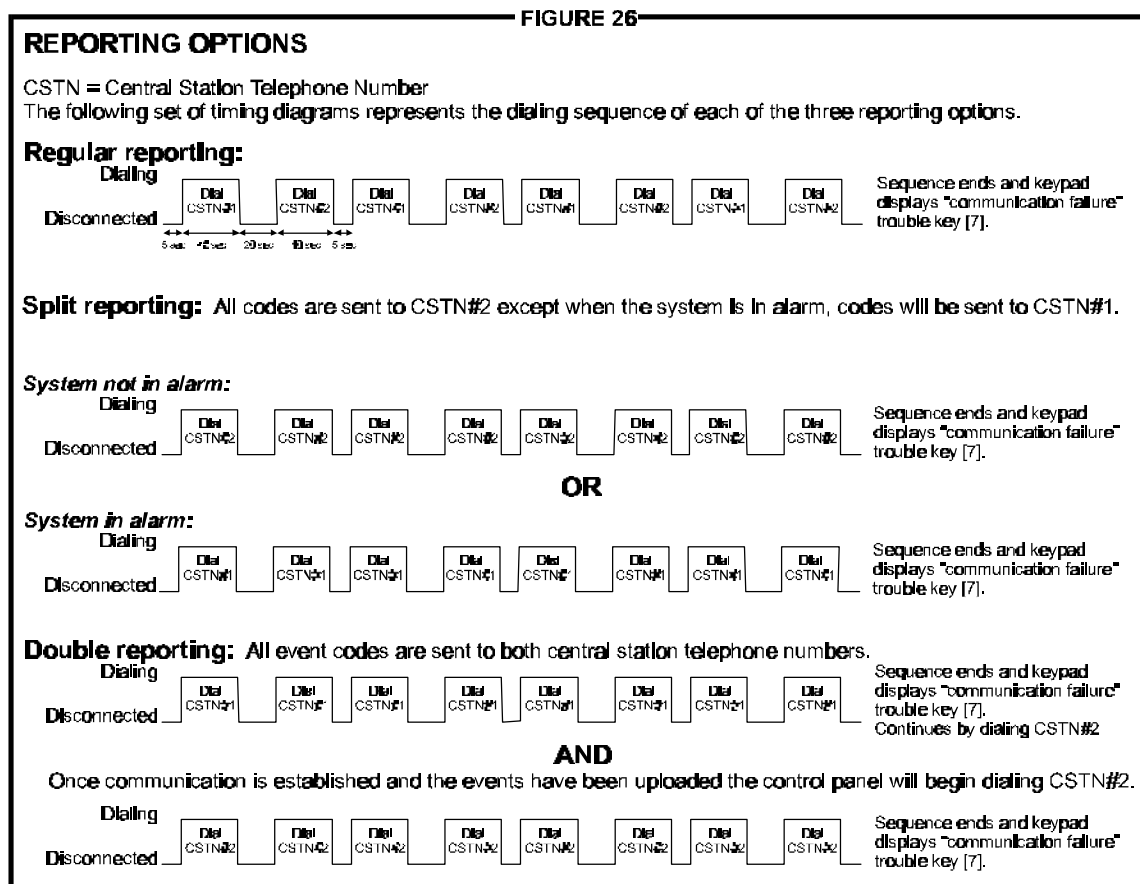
FIGURE 26

REPORTING OPTIONS

CSTN = Central Station Telephone Number
The following set of timing diagrams represents the dialing sequence of each of the three reporting options.

Regular reporting:

Dialing

Disconnected

Dial CSTN#1 | Dial CSTN#2 | Dial CSTN#1 | Dial CSTN#2 | Dial CSTN#1 | Dial CSTN#2 | Dial CSTN#1 | Dial CSTN#2

5 sec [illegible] sec 20 sec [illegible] sec 5 sec

Sequence ends and keypad displays "communication failure" trouble key [7].

Split reporting: All codes are sent to CSTN#2 except when the system is in alarm, codes will be sent to CSTN#1.

System not in alarm:

Dialing

Disconnected

Dial CSTN#2 | Dial CSTN#2 | Dial CSTN#2 | Dial CSTN#2 | Dial CSTN#2 | Dial CSTN#2 | Dial CSTN#2 | Dial CSTN#2

Sequence ends and keypad displays "communication failure" trouble key [7].

OR

System in alarm:

Dialing

Disconnected

Dial CSTN#1 | Dial CSTN#1 | Dial CSTN#1 | Dial CSTN#1 | Dial CSTN#1 | Dial CSTN#1 | Dial CSTN#1 | Dial CSTN#1

Sequence ends and keypad displays "communication failure" trouble key [7].

Double reporting: All event codes are sent to both central station telephone numbers.

Dialing

Disconnected

Dial CSTN#1 | Dial CSTN#1 | Dial CSTN#1 | Dial CSTN#1 | Dial CSTN#1 | Dial CSTN#1 | Dial CSTN#1 | Dial CSTN#1

Sequence ends and keypad displays "communication failurc" trouble key [7].
Continues by dialing CSTN#2

AND

Once communication is established and the events have been uploaded the control panel will begin dialing CSTN#2.

Dialing

Disconnected

Dial CSTN#2 | Dial CSTN#2 | Dial CSTN#2 | Dial CSTN#2 | Dial CSTN#2 | Dial CSTN#2 | Dial CSTN#2 | Dial CSTN#2

Sequence ends and keypad displays "communication failure" trouble key [7].